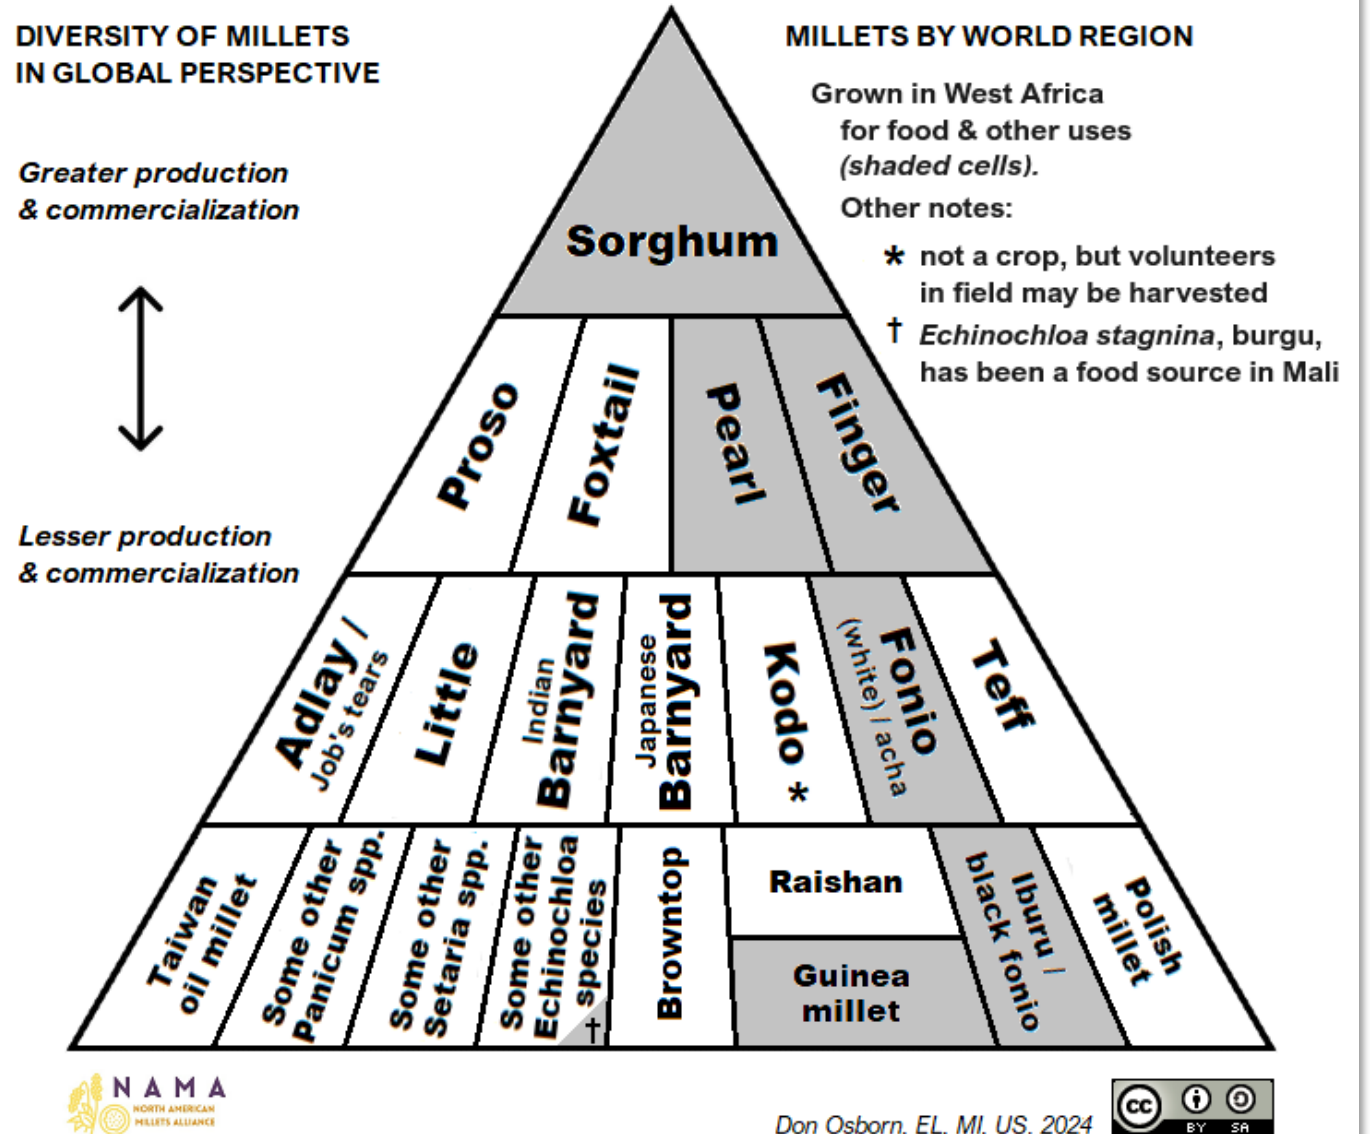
DIVERSITY OF MILLETS IN GLOBAL PERSPECTIVE

Greater production & commercialization

Lesser production & commercialization

MILLETS BY WORLD REGION

Grown in West Africa for food & other uses (shaded cells).

Other notes:

* not a crop, but volunteers in field may be harvested

† Echinochloa stagnina, burgu, has been a food source in Mali

Sorghum

Proso

Foxtail

Pearl

Finger

Adlay / Job's tears

Little

Indian Barnyard

Japanese Barnyard

Kodo *

Fonio (white) / acha

Teff

Taiwan oil millet

Some other Panicum spp.

Some other Setaria spp.

Some other Echinochloa species †

Browntop

Raishan

Guinea millet

Iburu / black fonio

Polish millet

NAMA NORTH AMERICAN MILLETS ALLIANCE

Don Osborn. EL. MI. US. 2024

cc BY SA